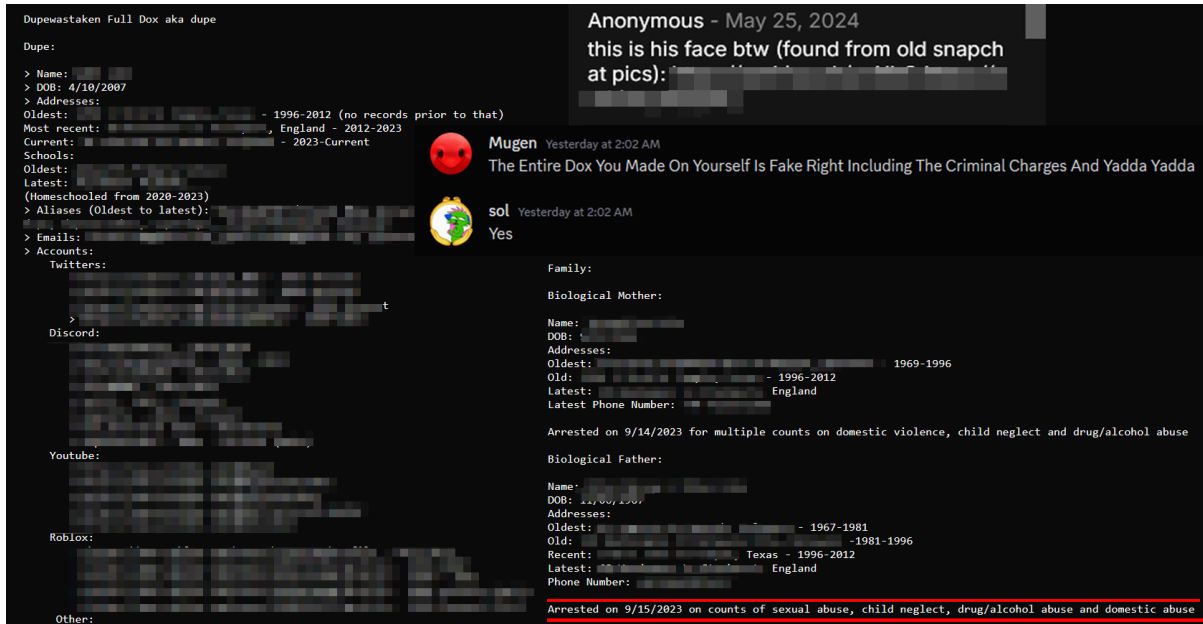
Dupewastaken Full Dox aka dupe

Dupe:

> Name: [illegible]
> DOB: 4/10/2007
> Addresses:
Oldest: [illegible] - 1996-2012 (no records prior to that)
Most recent: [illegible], England - 2012-2023
Current: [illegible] - 2023-Current
Schools:
Oldest: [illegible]
Latest: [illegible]
(Homeschooled from 2020-2023)
> Aliases (Oldest to latest): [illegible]
> Emails: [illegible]
> Accounts:
Twitters:
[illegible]
Discord:
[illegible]
Youtube:
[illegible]
Roblox:
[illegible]
Other:

Anonymous - May 25, 2024
this is his face btw (found from old snapch at pics): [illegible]

Mugen Yesterday at 2:02 AM
The Entire Dox You Made On Yourself Is Fake Right Including The Criminal Charges And Yadda Yadda

sol Yesterday at 2:02 AM
Yes

Family:

Biological Mother:

Name: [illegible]
DOB: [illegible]
Addresses:
Oldest: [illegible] 1969-1996
Old: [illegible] - 1996-2012
Latest: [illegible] England
Latest Phone Number: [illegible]

Arrested on 9/14/2023 for multiple counts on domestic violence, child neglect and drug/alcohol abuse

Biological Father:

Name: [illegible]
DOB: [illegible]
Addresses:
Oldest: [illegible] - 1967-1981
Old: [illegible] -1981-1996
Recent: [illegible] Texas - 1996-2012
Latest: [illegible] England
Phone Number: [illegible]

Arrested on 9/15/2023 on counts of sexual abuse, child neglect, drug/alcohol abuse and domestic abuse